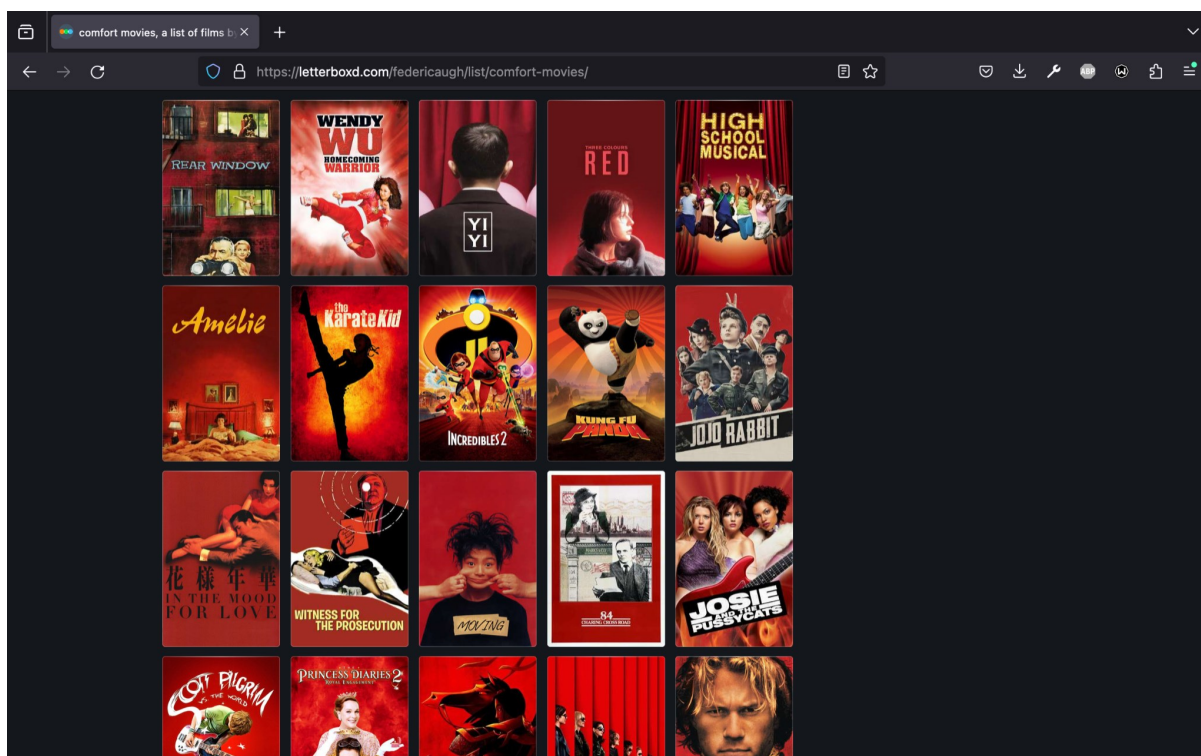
comfort movies, a list of films b

https://letterboxd.com/federicaugh/list/comfort-movies/

REAR WINDOW

WENDY WU HOMECOMING WARRIOR

YI YI

THREE COLOURS RED

HIGH SCHOOL MUSICAL

Amelie

the Karate Kid

INCREDIBLES 2

KUNG FU PANDA

JOJO RABBIT

花樣年華 IN THE MOOD FOR LOVE

WITNESS FOR THE PROSECUTION

MOVING

84 CHARING CROSS ROAD

JOSIE AND THE PUSSYCATS

SCOTT PILGRIM VS. THE WORLD

PRINCESS DIARIES 2 ROYAL ENGAGEMENT